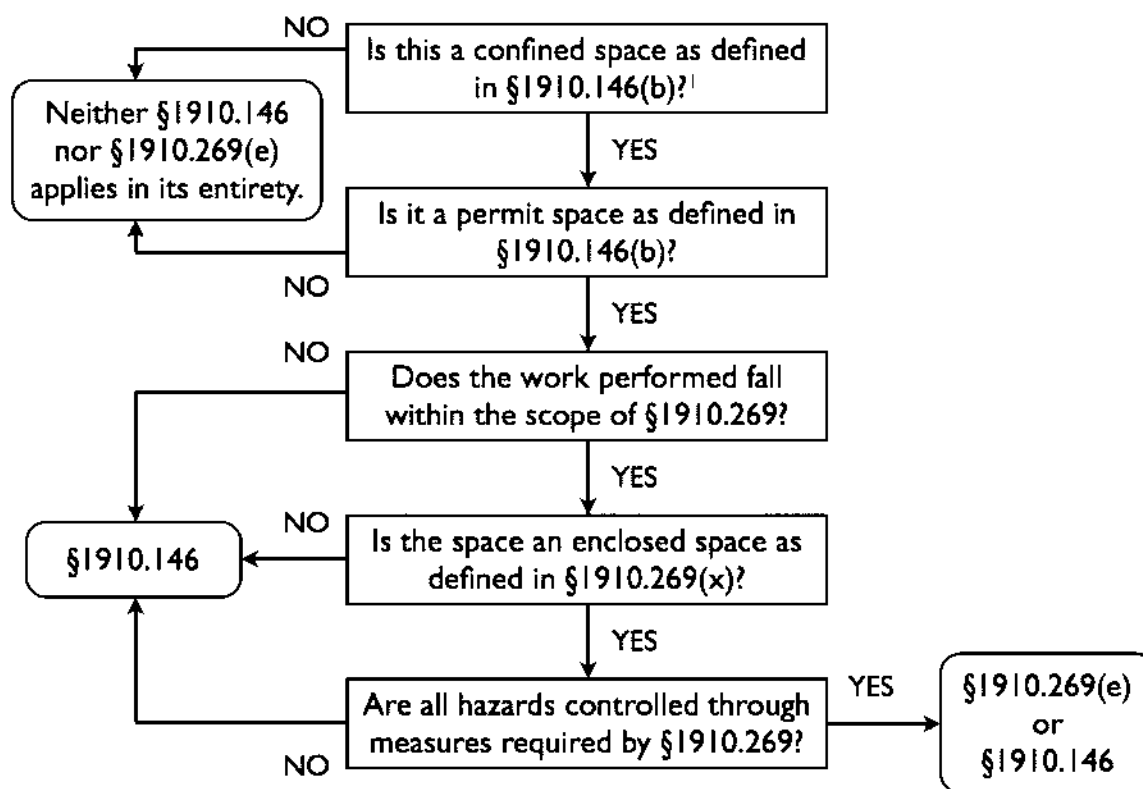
NO

Is this a confined space as defined in §1910.146(b)?$^{1}$

Neither §1910.146 nor §1910.269(e) applies in its entirety.

YES

Is it a permit space as defined in §1910.146(b)?

NO

YES

NO

Does the work performed fall within the scope of §1910.269?

YES

NO

§1910.146

Is the space an enclosed space as defined in §1910.269(x)?

YES

Are all hazards controlled through measures required by §1910.269?

YES

§1910.269(e) or §1910.146

NO